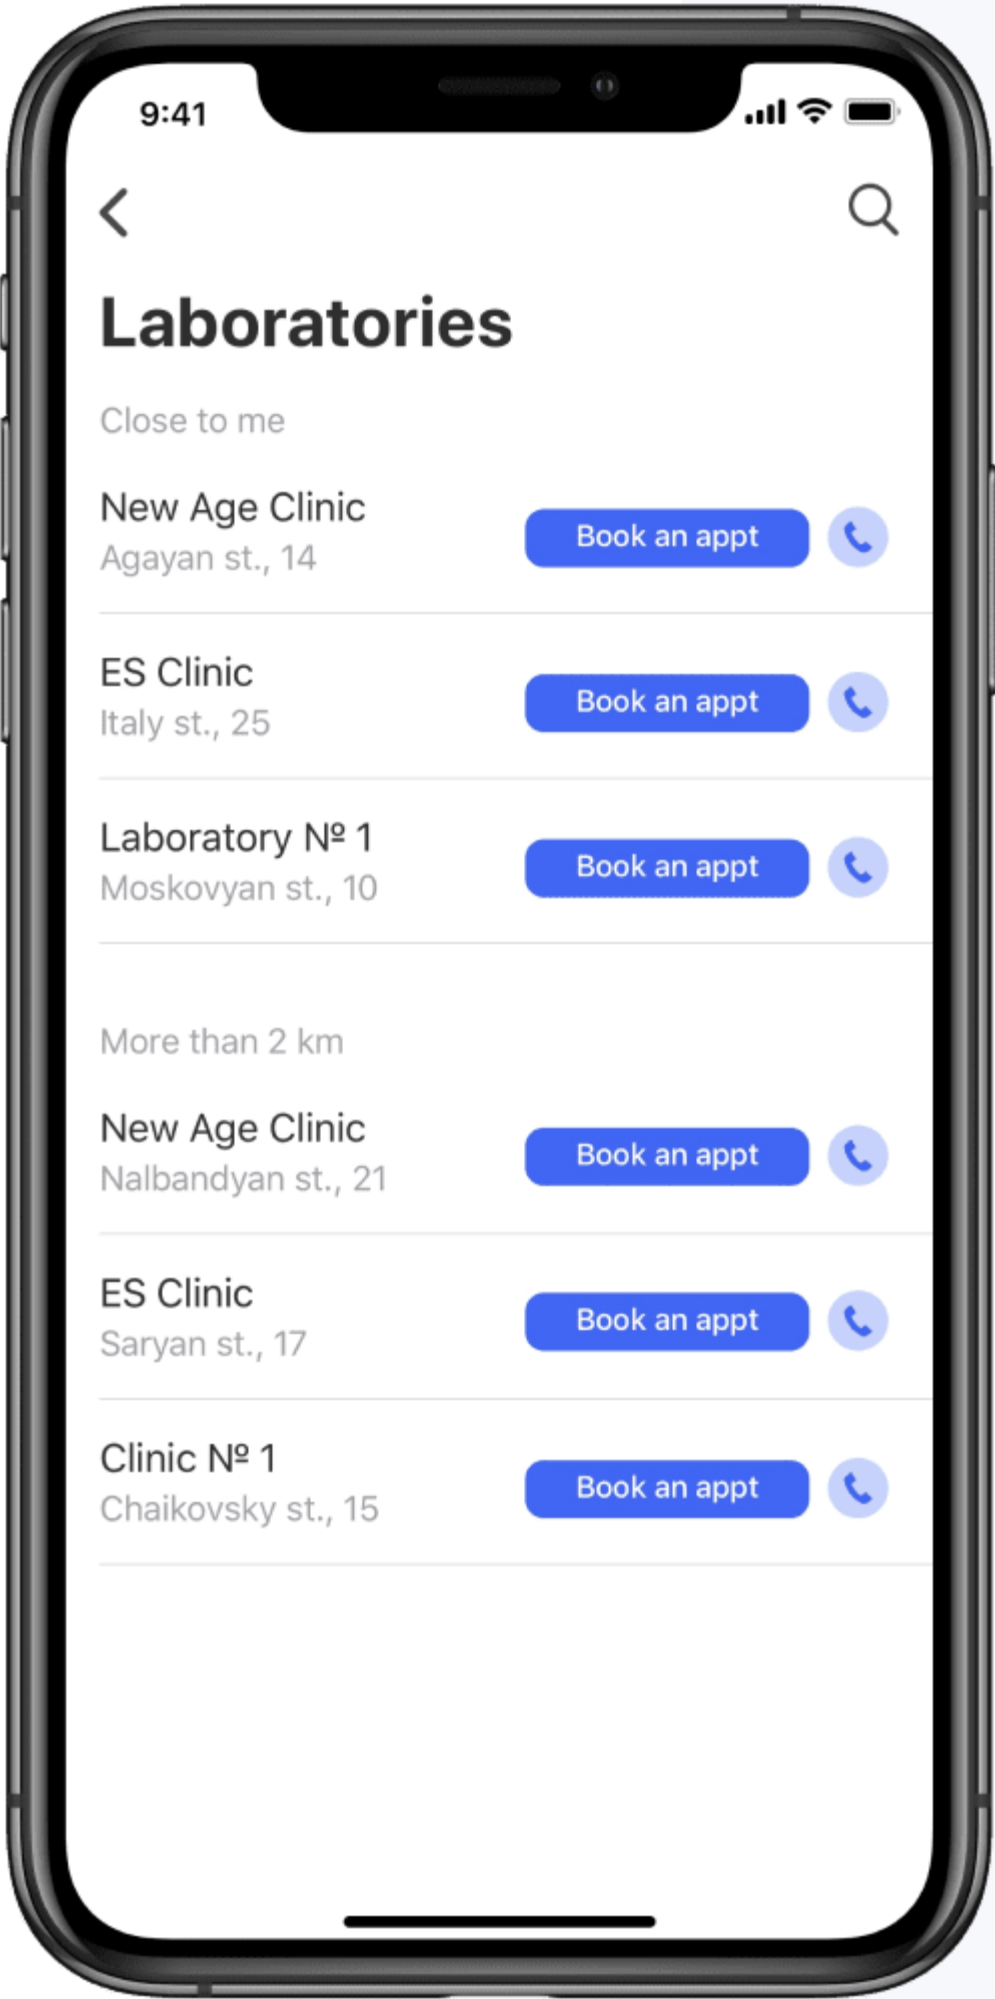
9:41

Laboratories

Close to me

New Age Clinic
Agayan st., 14
Book an appt

ES Clinic
Italy st., 25
Book an appt

Laboratory № 1
Moskovyan st., 10
Book an appt

More than 2 km

New Age Clinic
Nalbandyan st., 21
Book an appt

ES Clinic
Saryan st., 17
Book an appt

Clinic № 1
Chaikovsky st., 15
Book an appt